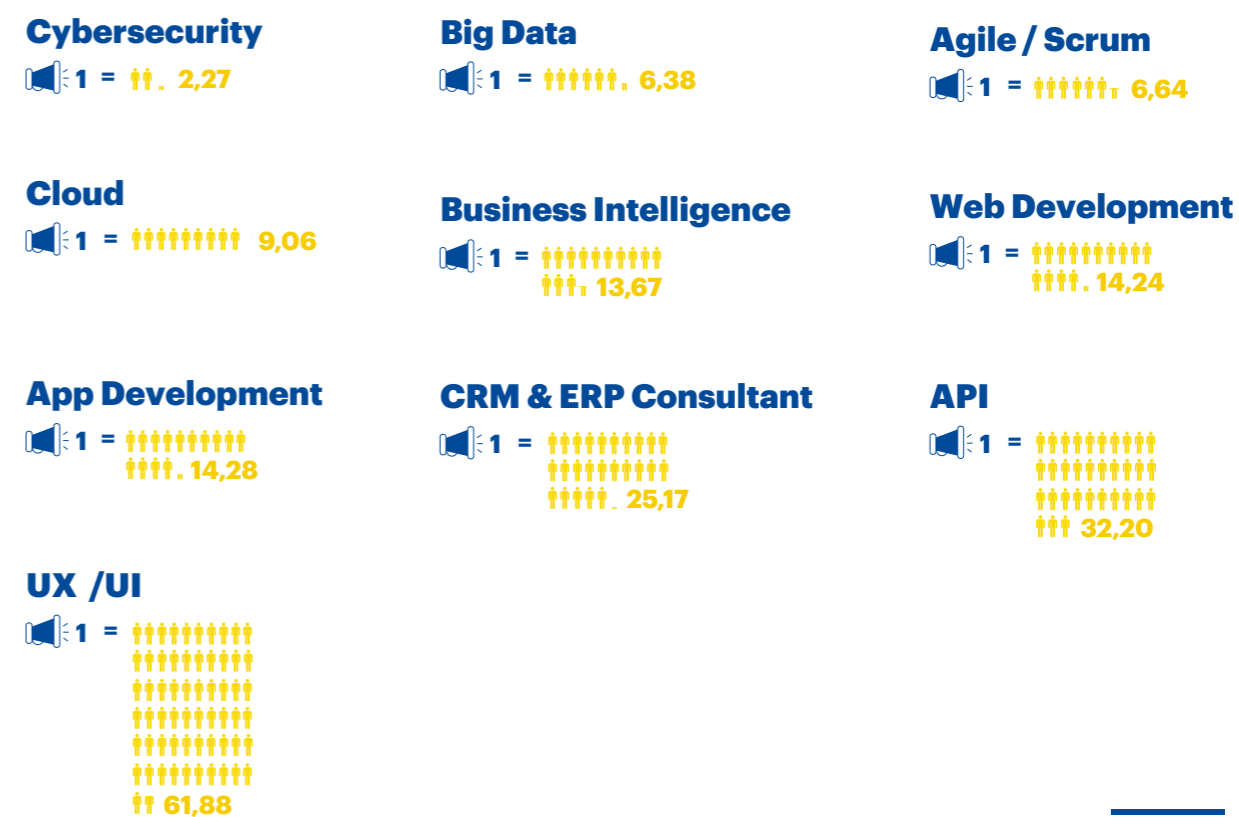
Cybersecurity
1 = 2,27

Big Data
1 = 6,38

Agile / Scrum
1 = 6,64

Cloud
1 = 9,06

Business Intelligence
1 = 13,67

Web Development
1 = 14,24

App Development
1 = 14,28

CRM & ERP Consultant
1 = 25,17

API
1 = 32,20

UX /UI
1 = 61,88